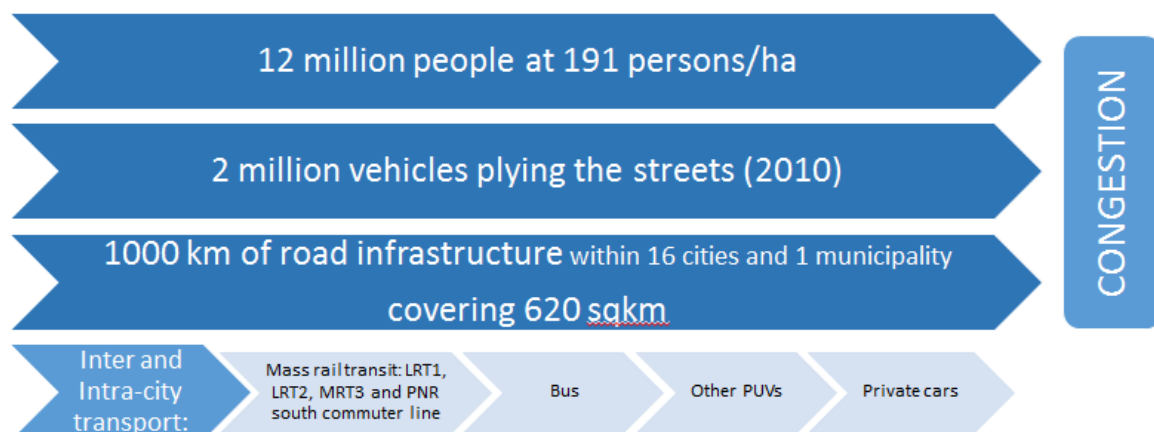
12 million people at 191 persons/ha

2 million vehicles plying the streets (2010)

1000 km of road infrastructure within 16 cities and 1 municipality covering 620 sqkm

CONGESTION

Inter and Intra-city transport:

Mass rail transit: LRT1, LRT2, MRT3 and PNR south commuter line

Bus

Other PUVs

Private cars